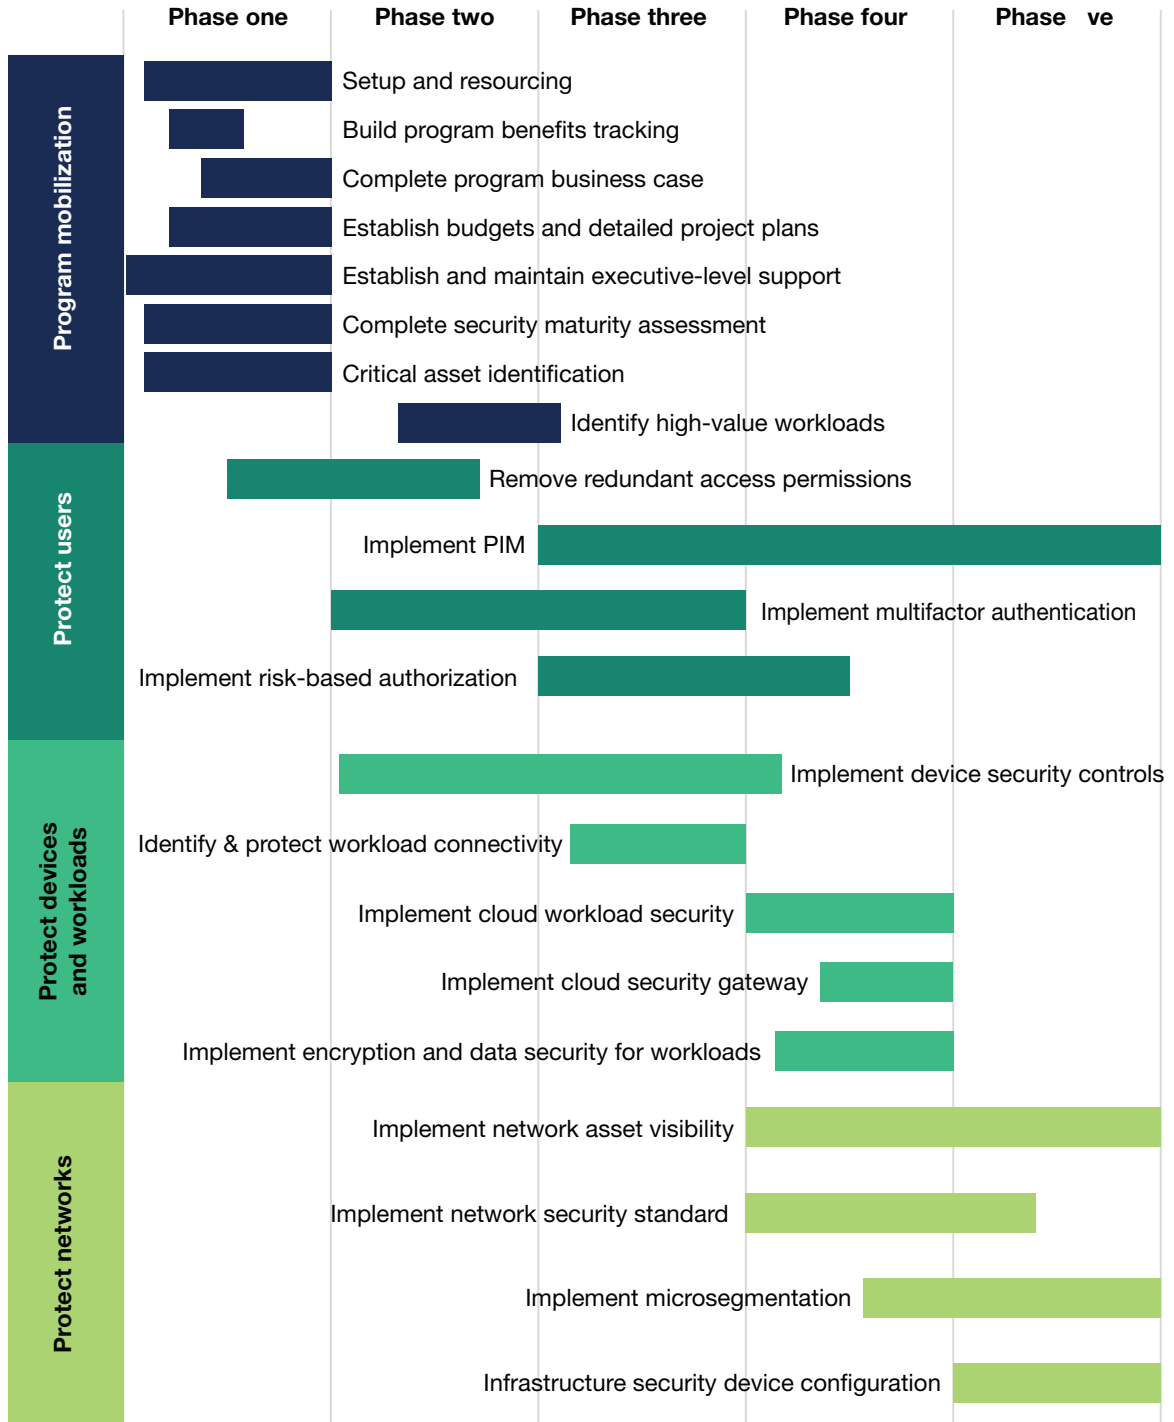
Phase one | Phase two | Phase three | Phase four | Phase ve

Program mobilization

Setup and resourcing
Build program benefits tracking
Complete program business case
Establish budgets and detailed project plans
Establish and maintain executive-level support
Complete security maturity assessment
Critical asset identification
Identify high-value workloads

Protect users

Remove redundant access permissions
Implement PIM
Implement multifactor authentication
Implement risk-based authorization

Protect devices and workloads

Implement device security controls
Identify & protect workload connectivity
Implement cloud workload security
Implement cloud security gateway
Implement encryption and data security for workloads

Protect networks

Implement network asset visibility
Implement network security standard
Implement microsegmentation
Infrastructure security device configuration